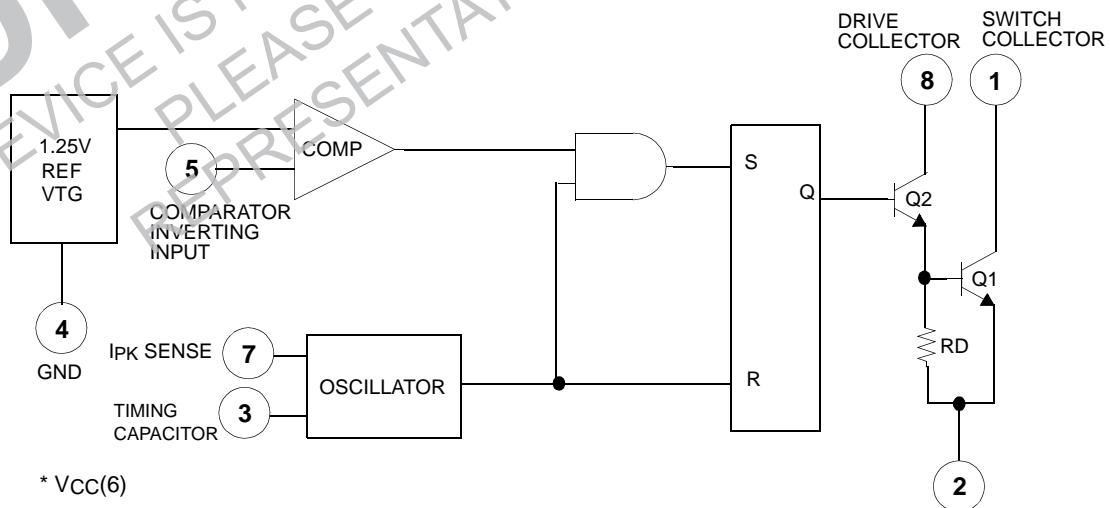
EVICE IS PLEASE REPRESENTAT

DRIVE COLLECTOR

SWITCH COLLECTOR

8

1

1.25V REF VTG

COMP

5

COMPARATOR INVERTING INPUT

S

Q

Q2

Q1

RD

4

GND

IPK SENSE

7

OSCILLATOR

R

TIMING CAPACITOR

3

2

* VCC(6)